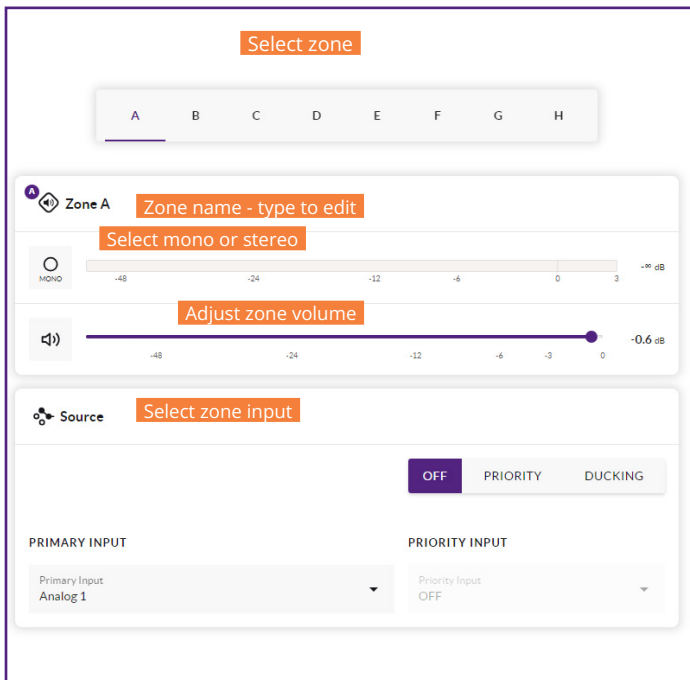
Select zone

A B C D E F G H

A Zone A Zone name - type to edit

Select mono or stereo

MONO -48 -24 -12 -6 0 3 -∞ dB

Adjust zone volume

-48 -24 -12 -6 -3 0 -0.6 dB

Source Select zone input

OFF PRIORITY DUCKING

PRIMARY INPUT

PRIORITY INPUT

Primary Input
Analog 1

Priority Input
OFF